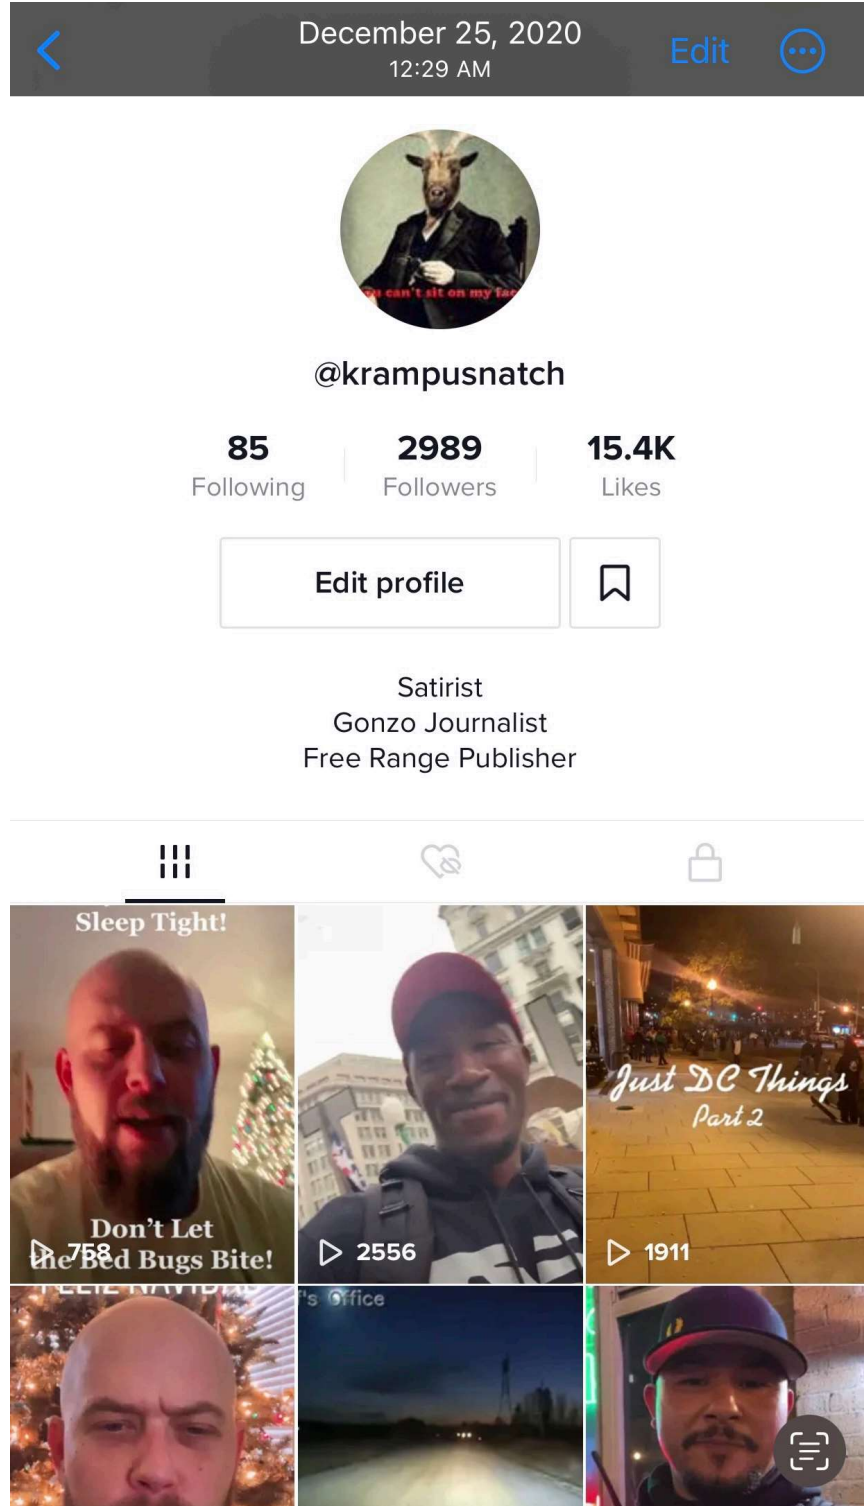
December 25, 2020
12:29 AM
Edit

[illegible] can't sit on my fa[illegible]

@krampusnatch

85
Following

2989
Followers

15.4K
Likes

Edit profile

Satirist
Gonzo Journalist
Free Range Publisher

Sleep Tight!
Don't Let the Bed Bugs Bite!
758

2556

Just DC Things
Part 2
1911

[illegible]

's Office